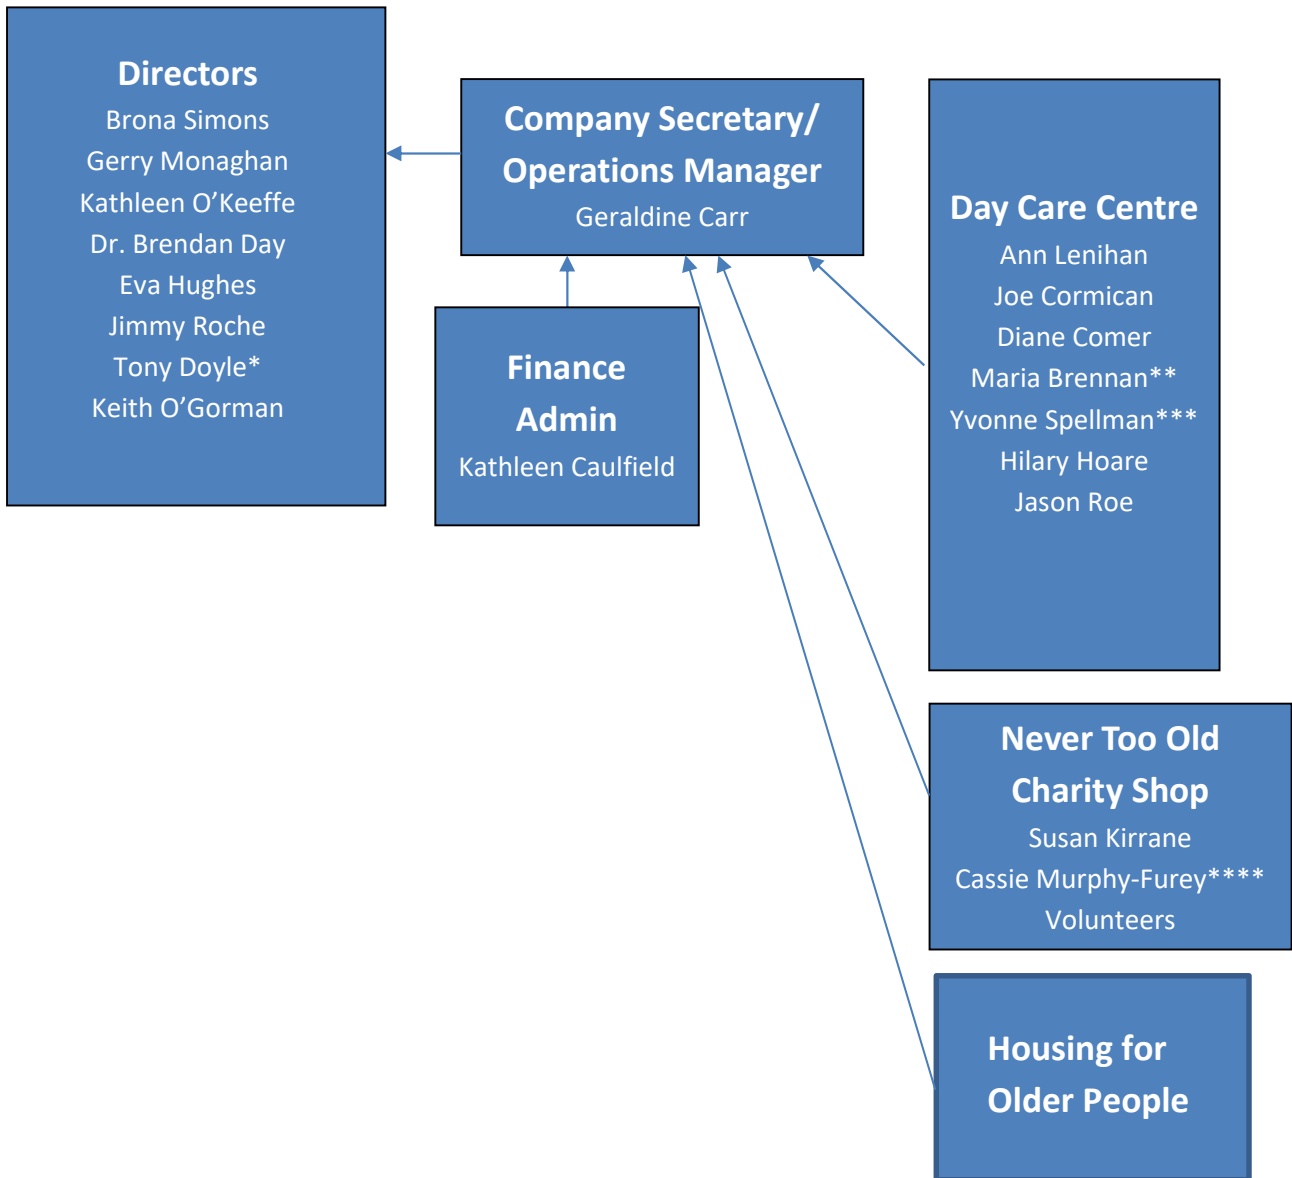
Directors
Brona Simons
Gerry Monaghan
Kathleen O'Keeffe
Dr. Brendan Day
Eva Hughes
Jimmy Roche
Tony Doyle*
Keith O'Gorman

Company Secretary/ Operations Manager
Geraldine Carr

Day Care Centre
Ann Lenihan
Joe Cormican
Diane Comer
Maria Brennan**
Yvonne Spellman***
Hilary Hoare
Jason Roe

Finance Admin
Kathleen Caulfield

Never Too Old Charity Shop
Susan Kirrane
Cassie Murphy-Furey****
Volunteers

Housing for Older People